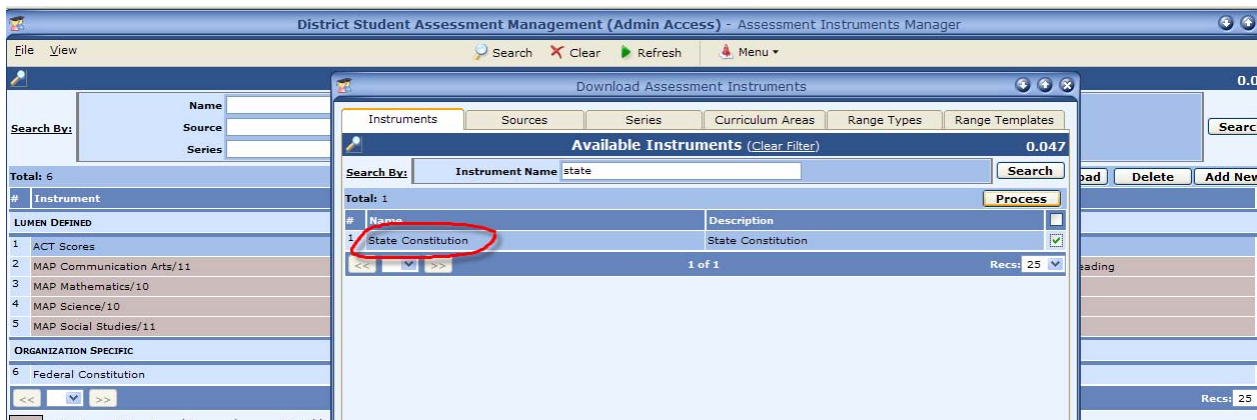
District Student Assessment Management (Admin Access) - Assessment Instruments Manager

File View

Search Clear Refresh Menu

0.0

Search By: Name Source Series

Search

Total: 6

# Instrument

LUMEN DEFINED

1 ACT Scores

2 MAP Communication Arts/11

3 MAP Mathematics/10

4 MAP Science/10

5 MAP Social Studies/11

ORGANIZATION SPECIFIC

6 Federal Constitution

<< >>

oad Delete Add New

eading

Recs: 25

Download Assessment Instruments

Instruments | Sources | Series | Curriculum Areas | Range Types | Range Templates

Available Instruments (Clear Filter) 0.047

Search By: Instrument Name state Search

Total: 1 Process

| # | Name | Description | |
|---|---|---|---|
| 1 | State Constitution | State Constitution | |

<< >> 1 of 1 Recs: 25